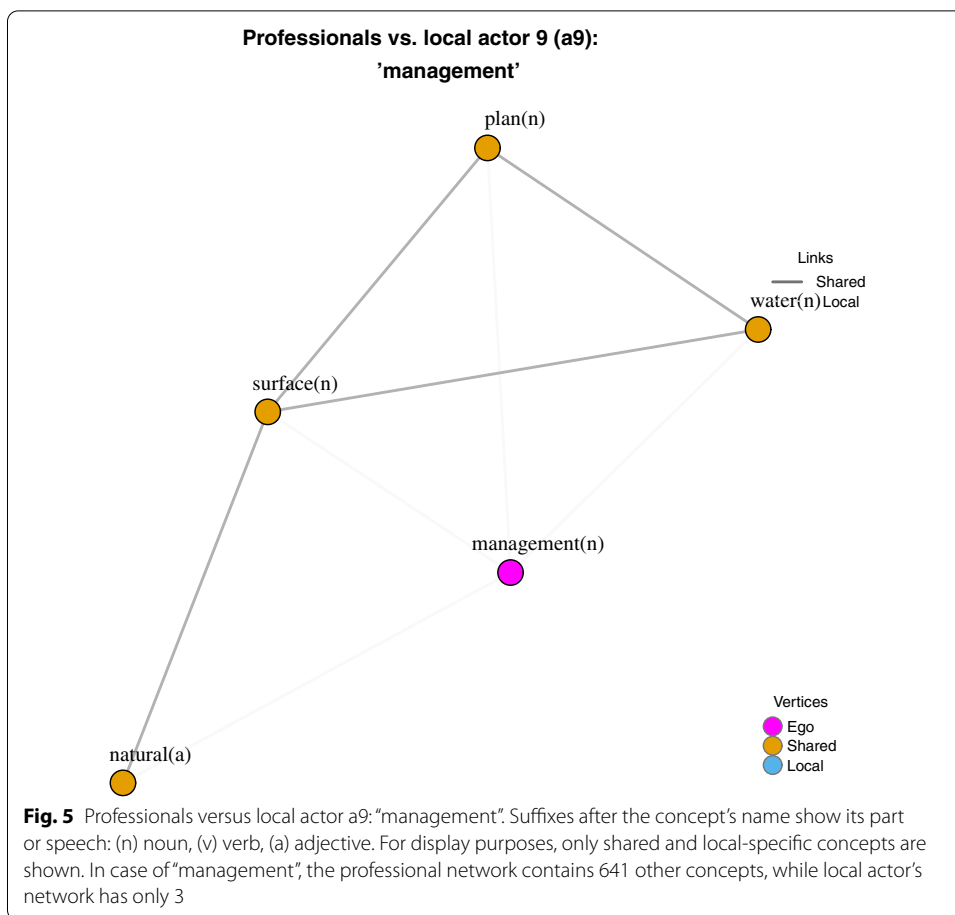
Professionals vs. local actor 9 (a9):
'management'

plan(n)

Links
Shared
Local

water(n)

surface(n)

management(n)

Vertices
Ego
Shared
Local

natural(a)

**Fig. 5** Professionals versus local actor a9: "management". Suffixes after the concept's name show its part or speech: (n) noun, (v) verb, (a) adjective. For display purposes, only shared and local-specific concepts are shown. In case of "management", the professional network contains 641 other concepts, while local actor's network has only 3